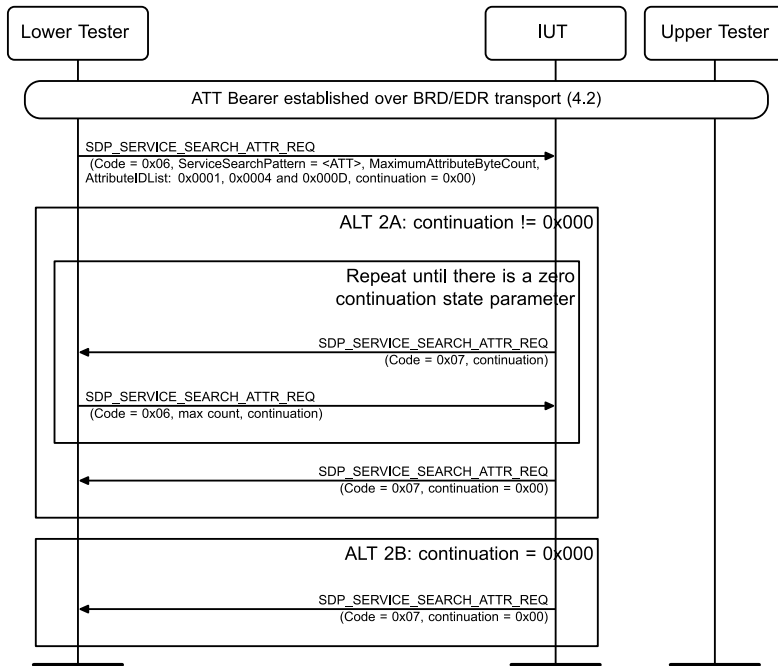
Lower Tester

IUT

Upper Tester

ATT Bearer established over BRD/EDR transport (4.2)

SDP_SERVICE_SEARCH_ATTR_REQ
(Code = 0x06, ServiceSearchPattern = <ATT>, MaximumAttributeByteCount, AttributeIDList: 0x0001, 0x0004 and 0x000D, continuation = 0x00)

ALT 2A: continuation != 0x000

Repeat until there is a zero continuation state parameter

SDP_SERVICE_SEARCH_ATTR_REQ
(Code = 0x07, continuation)

SDP_SERVICE_SEARCH_ATTR_REQ
(Code = 0x06, max count, continuation)

SDP_SERVICE_SEARCH_ATTR_REQ
(Code = 0x07, continuation = 0x00)

ALT 2B: continuation = 0x000

SDP_SERVICE_SEARCH_ATTR_REQ
(Code = 0x07, continuation = 0x00)